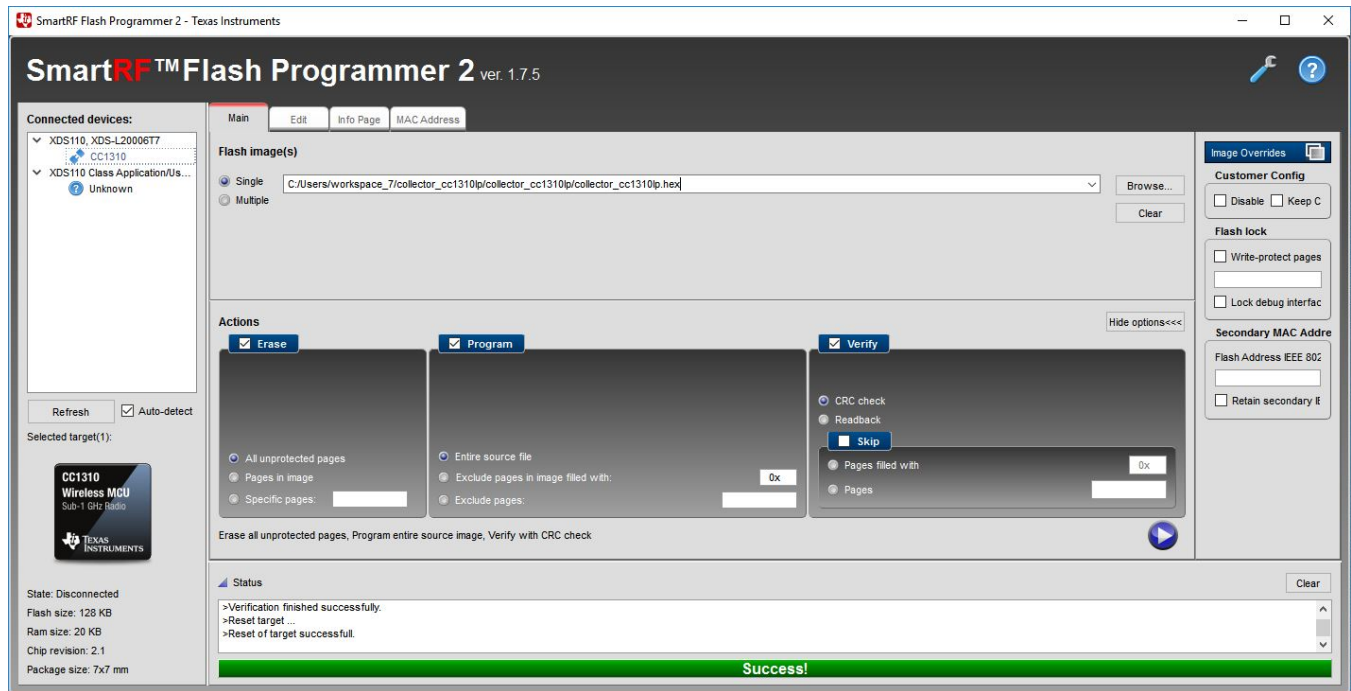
SmartRF Flash Programmer 2 - Texas Instruments

SmartRF™Flash Programmer 2 ver. 1.7.5

Connected devices:
XDS110, XDS-L20006T7
CC1310
XDS110 Class Application/Us...
Unknown

Refresh
Auto-detect
Selected target(1):

CC1310
Wireless MCU
Sub-1 GHz Radio
Texas Instruments

State: Disconnected
Flash size: 128 KB
Ram size: 20 KB
Chip revision: 2.1
Package size: 7x7 mm

Main | Edit | Info Page | MAC Address

Flash image(s)
Single
Multiple
C:/Users/workspace_7/collector_cc1310lp/collector_cc1310lp/collector_cc1310lp.hex
Browse...
Clear

Actions
Hide options<<<

Erase
All unprotected pages
Pages in image
Specific pages:

Program
Entire source file
Exclude pages in image filled with:
0x
Exclude pages:

Verify
CRC check
Readback
Skip
Pages filled with
0x
Pages

Erase all unprotected pages, Program entire source image, Verify with CRC check

Image Overrides
Customer Config
Disable
Keep C
Flash lock
Write-protect pages
Lock debug interfac
Secondary MAC Addre
Flash Address IEEE 802
Retain secondary IE

Status
Clear
>Verification finished successfully.
>Reset target ...
>Reset of target successfull.

Success!